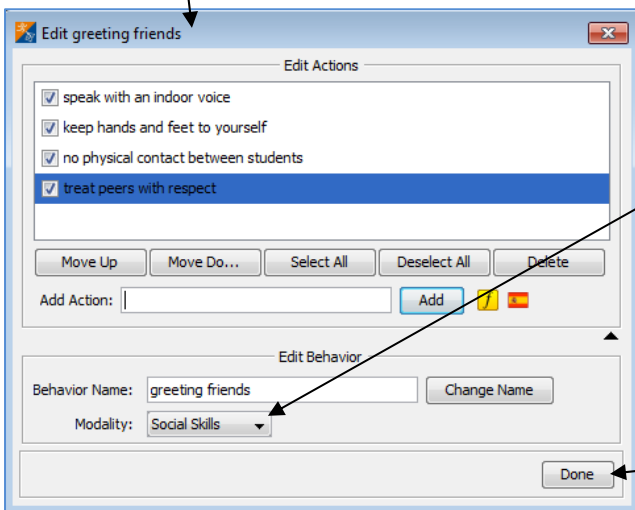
Edit greeting friends

Edit Actions

speak with an indoor voice

keep hands and feet to yourself

no physical contact between students

treat peers with respect

Move Up | Move Do... | Select All | Deselect All | Delete

Add Action: | Add

Edit Behavior

Behavior Name: greeting friends | Change Name

Modality: Social Skills

Done